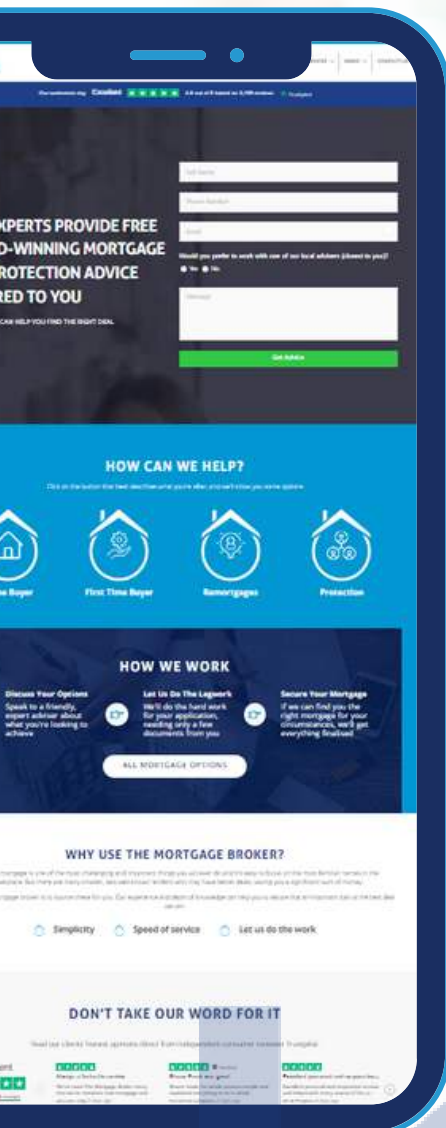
Our customers say Excellent 4.8 out of 5 based on 3,199 reviews Trustpilot

XPERTS PROVIDE FREE
D-WINNING MORTGAGE
ROTECTION ADVICE
RED TO YOU

CAN HELP YOU FIND THE RIGHT DEAL

Full Name
Phone Number
Email
Would you prefer to work with one of our local advisers (closest to you)?
Yes No
Message
Get Advice

HOW CAN WE HELP?

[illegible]

e Buyer
First Time Buyer
Remortgages
Protection

HOW WE WORK

Discuss Your Options
Speak to a friendly, expert adviser about what you're looking to achieve

Let Us Do The Legwork
We'll do the hard work for your application, needing only a few documents from you

Secure Your Mortgage
If we can find you the right mortgage for your circumstances, we'll get everything finalised

ALL MORTGAGE OPTIONS

WHY USE THE MORTGAGE BROKER?

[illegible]

Simplicity
Speed of service
Let us do the work

DON'T TAKE OUR WORD FOR IT

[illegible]